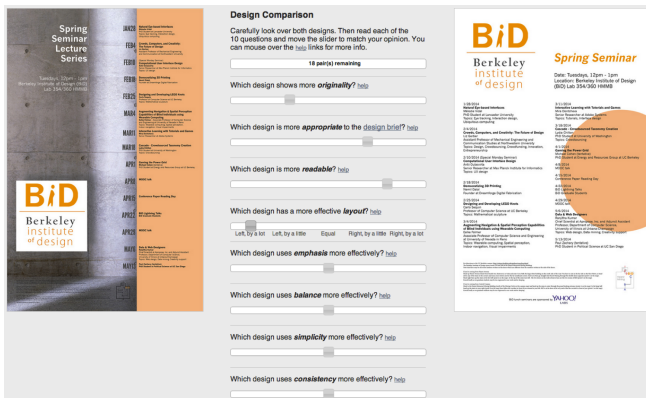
Spring Seminar Lecture Series

Tuesdays, 12pm - 1pm
Berkeley Institute of Design (BiD)
Lab 354/360 HMMB

BiD
Berkeley institute of design

JAN28
FEB4
FEB11
FEB18
FEB25
MAR4
MAR11
APR1
APR8
APR15
APR22
APR29
MAY6
MAY13

Design Comparison

Carefully look over both designs. Then read each of the 10 questions and move the slider to match your opinion. You can mouse over the help links for more info.

18 pair(s) remaining

Which design shows more originality? help

Which design is more appropriate to the design brief? help

Which design is more readable? help

Which design has a more effective layout? help

Left, by a lot   Left, by a little   Equal   Right, by a little   Right, by a lot

Which design uses emphasis more effectively? help

Which design uses balance more effectively? help

Which design uses simplicity more effectively? help

Which design uses consistency more effectively? help

BiD
Berkeley institute of design

Spring Seminar

Date: Tuesdays, 12pm - 1pm
Location: Berkeley Institute of Design (BiD) Lab 354/360 HMMB

YAHOO!